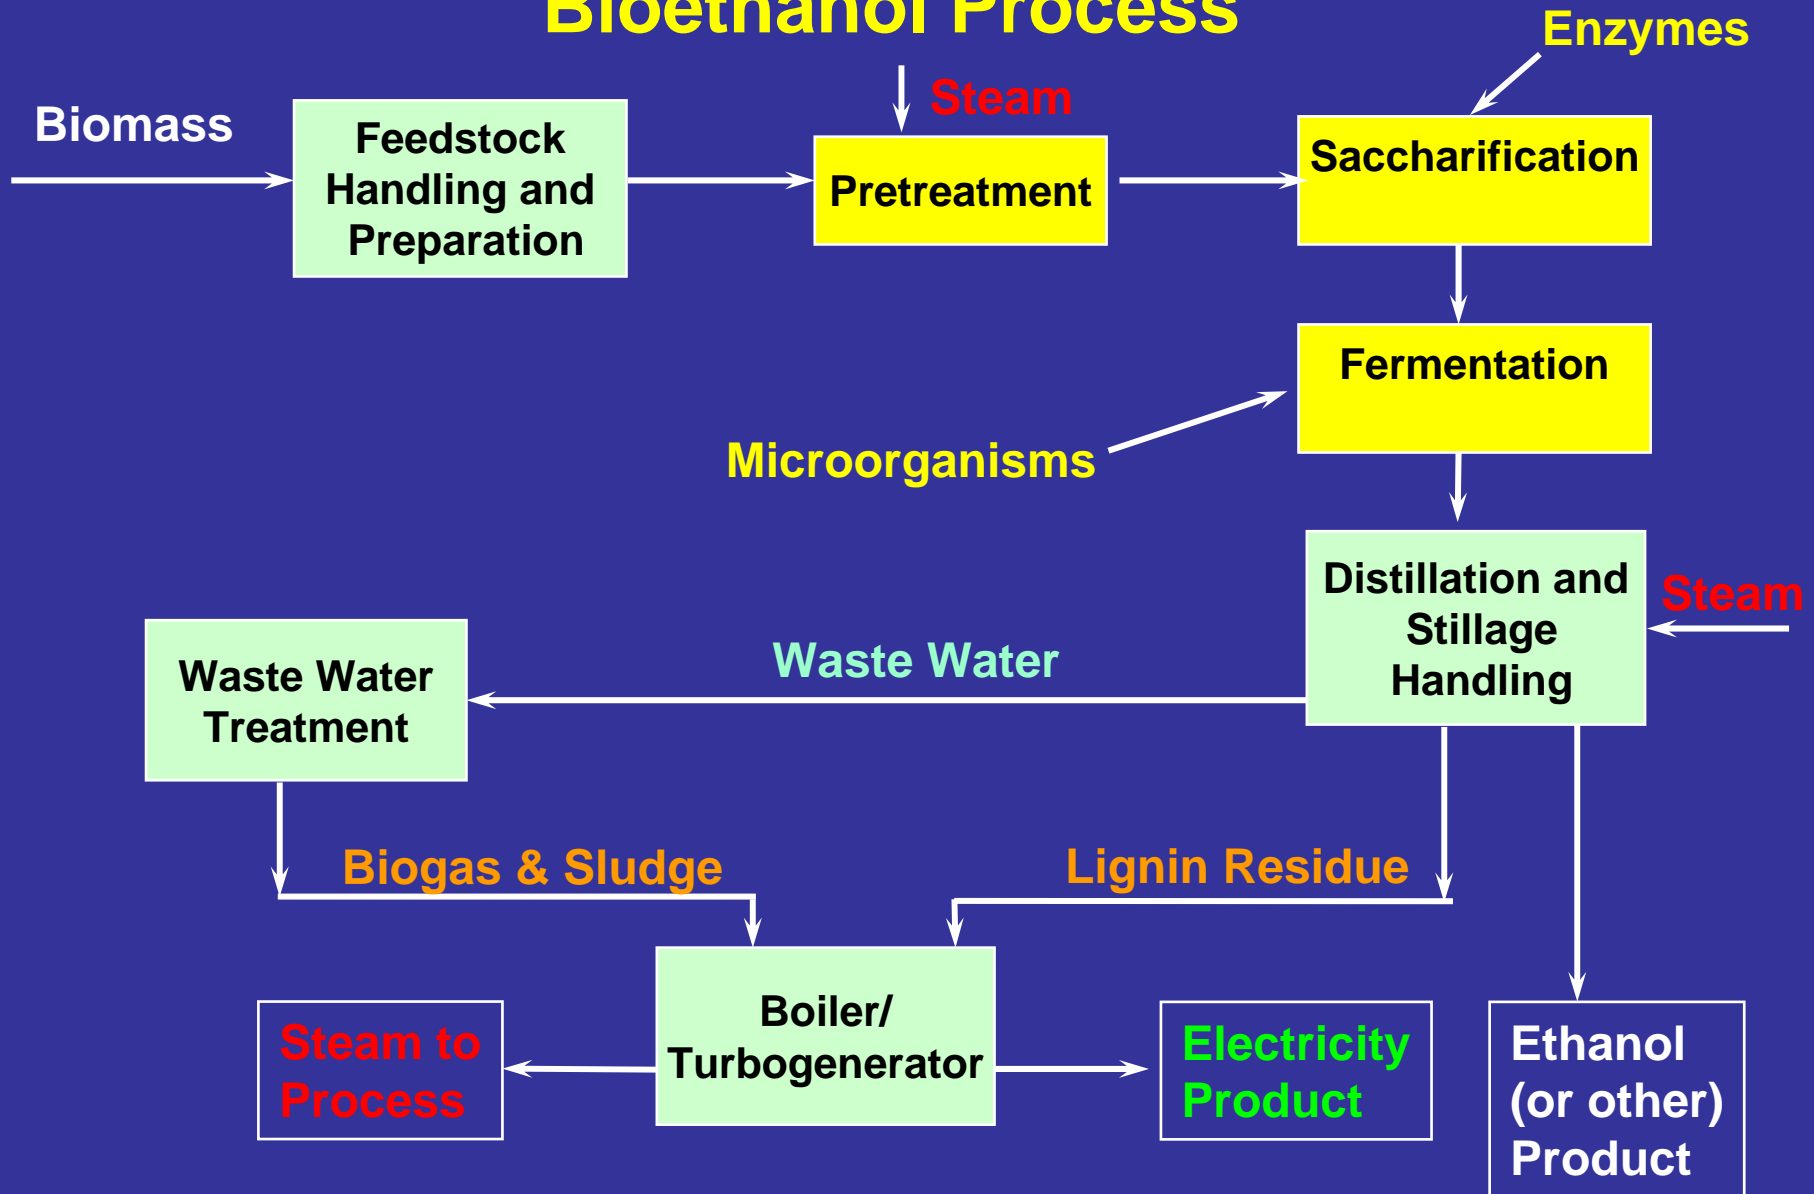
Bioethanol Process

Enzymes

Biomass

Feedstock Handling and Preparation

Steam

Pretreatment

Saccharification

Fermentation

Microorganisms

Distillation and Stillage Handling

Steam

Waste Water Treatment

Waste Water

Biogas & Sludge

Lignin Residue

Boiler/ Turbogenerator

Steam to Process

Electricity Product

Ethanol (or other) Product